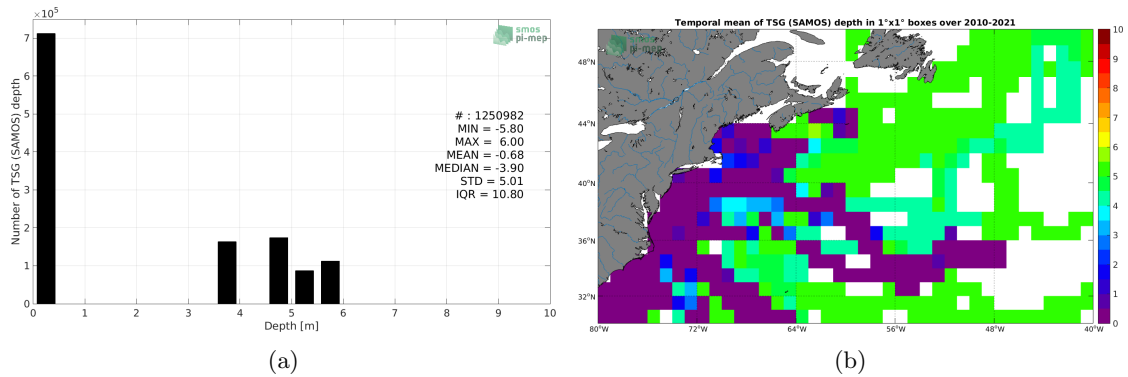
$\times 10^5$
7
6
5
4
3
2
1
0
Number of TSG (SAMOS) depth
smos pi-mep
# : 1250982
MIN = -5.80
MAX = 6.00
MEAN = -0.68
MEDIAN = -3.90
STD = 5.01
IQR = 10.80
0 1 2 3 4 5 6 7 8 9 10
Depth [m]
(a)

Temporal mean of TSG (SAMOS) depth in 1°x1° boxes over 2010-2021
smos pi-mep
48°N
44°N
40°N
36°N
32°N
80°W 72°W 64°W 56°W 48°W 40°W
10
9
8
7
6
5
4
3
2
1
0
(b)